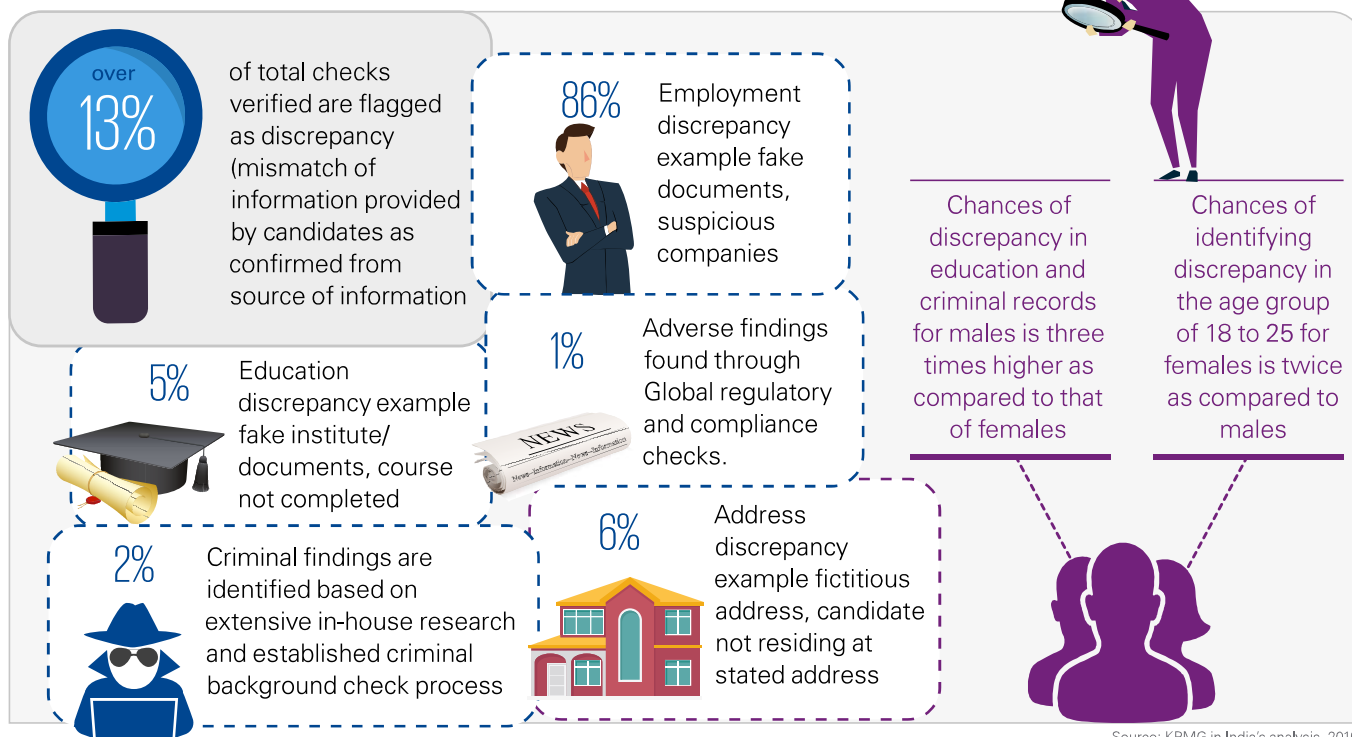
over 13%

of total checks verified are flagged as discrepancy (mismatch of information provided by candidates as confirmed from source of information

86%

Employment discrepancy example fake documents, suspicious companies

1%

Adverse findings found through Global regulatory and compliance checks.

5%

Education discrepancy example fake institute/ documents, course not completed

NEWS

2%

Criminal findings are identified based on extensive in-house research and established criminal background check process

6%

Address discrepancy example fictitious address, candidate not residing at stated address

Chances of discrepancy in education and criminal records for males is three times higher as compared to that of females

Chances of identifying discrepancy in the age group of 18 to 25 for females is twice as compared to males

Source: KPMG in India's analysis, 201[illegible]